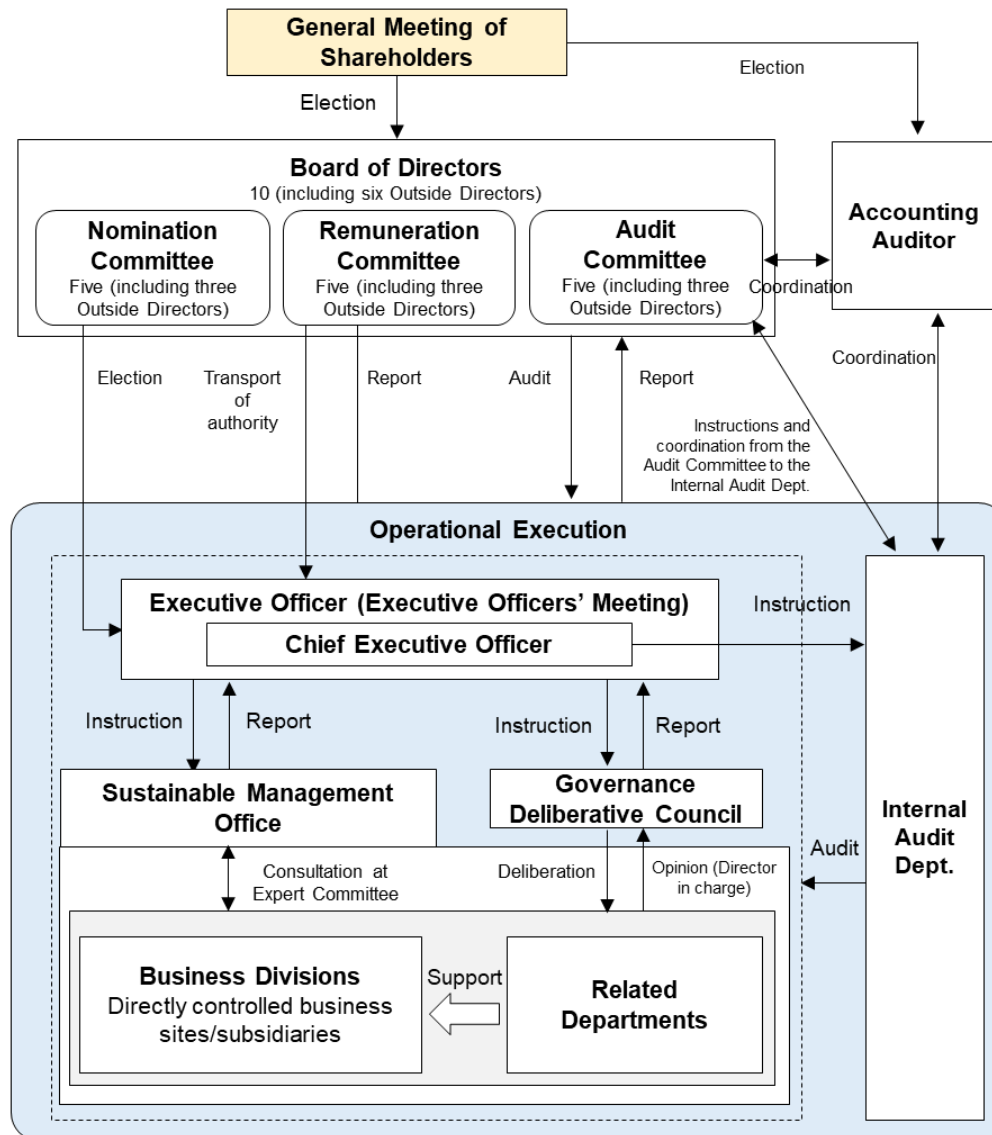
General Meeting of Shareholders

Election

Election

Board of Directors
10 (including six Outside Directors)

Nomination Committee
Five (including three Outside Directors)

Remuneration Committee
Five (including three Outside Directors)

Audit Committee
Five (including three Outside Directors)

Coordination

Accounting Auditor

Election

Transport of authority

Report

Audit

Report

Instructions and coordination from the Audit Committee to the Internal Audit Dept.

Coordination

Operational Execution

Executive Officer (Executive Officers' Meeting)

Chief Executive Officer

Instruction

Instruction

Report

Instruction

Report

Sustainable Management Office

Governance Deliberative Council

Internal Audit Dept.

Audit

Consultation at Expert Committee

Deliberation

Opinion (Director in charge)

Business Divisions
Directly controlled business sites/subsidiaries

Support

Related Departments